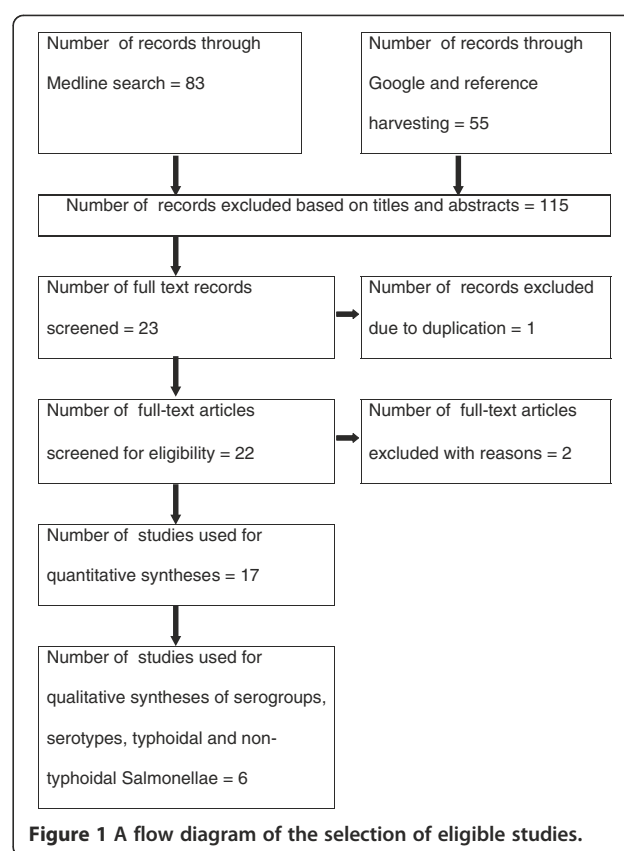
Number of records through Medline search = 83

Number of records through Google and reference harvesting = 55

Number of records excluded based on titles and abstracts = 115

Number of full text records screened = 23

Number of records excluded due to duplication = 1

Number of full-text articles screened for eligibility = 22

Number of full-text articles excluded with reasons = 2

Number of studies used for quantitative syntheses = 17

Number of studies used for qualitative syntheses of serogroups, serotypes, typhoidal and non-typhoidal Salmonellae = 6

**Figure 1 A flow diagram of the selection of eligible studies.**